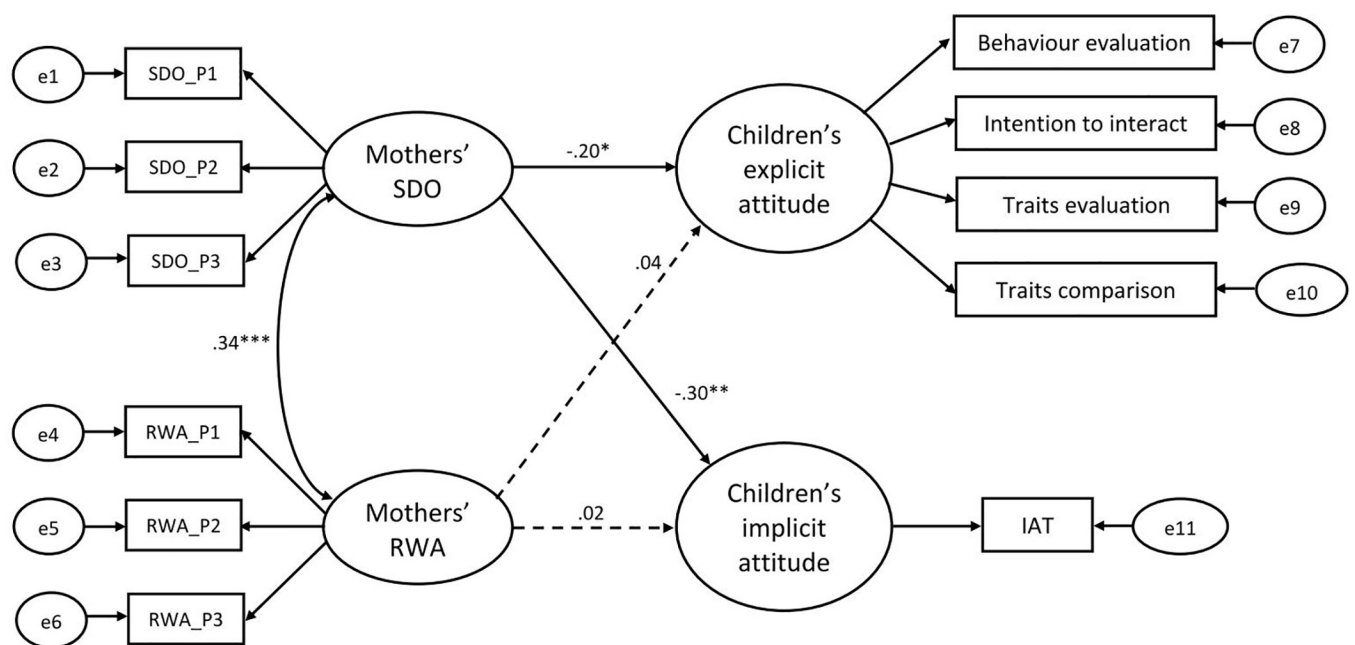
e1
SDO_P1
e2
SDO_P2
e3
SDO_P3
Mothers' SDO
-.20*
Children's explicit attitude
Behaviour evaluation
e7
Intention to interact
e8
Traits evaluation
e9
Traits comparison
e10
.04
.34***
-.30**
e4
RWA_P1
e5
RWA_P2
e6
RWA_P3
Mothers' RWA
.02
Children's implicit attitude
IAT
e11